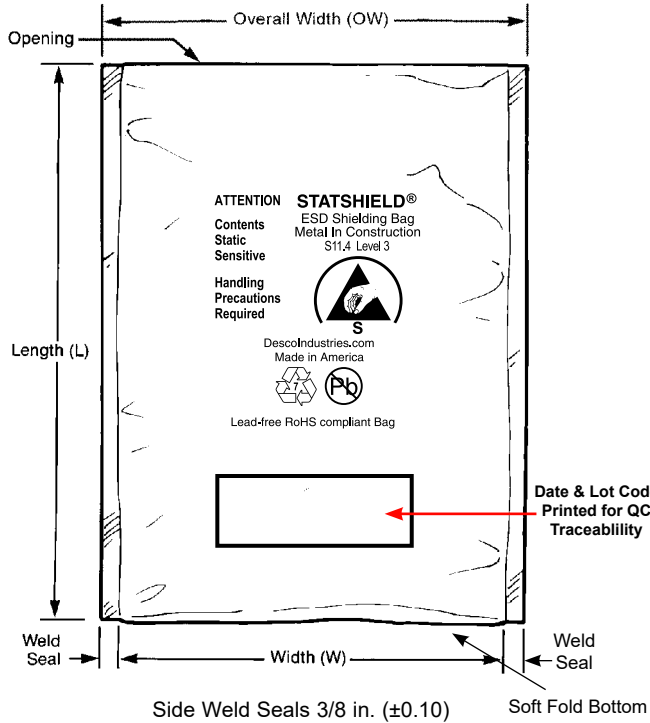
Overall Width (OW)

Opening

Length (L)

ATTENTION
Contents
Static
Sensitive

Handling
Precautions
Required

STATSHIELD®
ESD Shielding Bag
Metal In Construction
S11.4 Level 3

S

DescoIndustries.com
Made in America

Pb

Lead-free RoHS compliant Bag

Date & Lot Cod
Printed for QC
Traceablility

Weld
Seal

Width (W)

Weld
Seal

Side Weld Seals 3/8 in. (±0.10)

Soft Fold Bottom